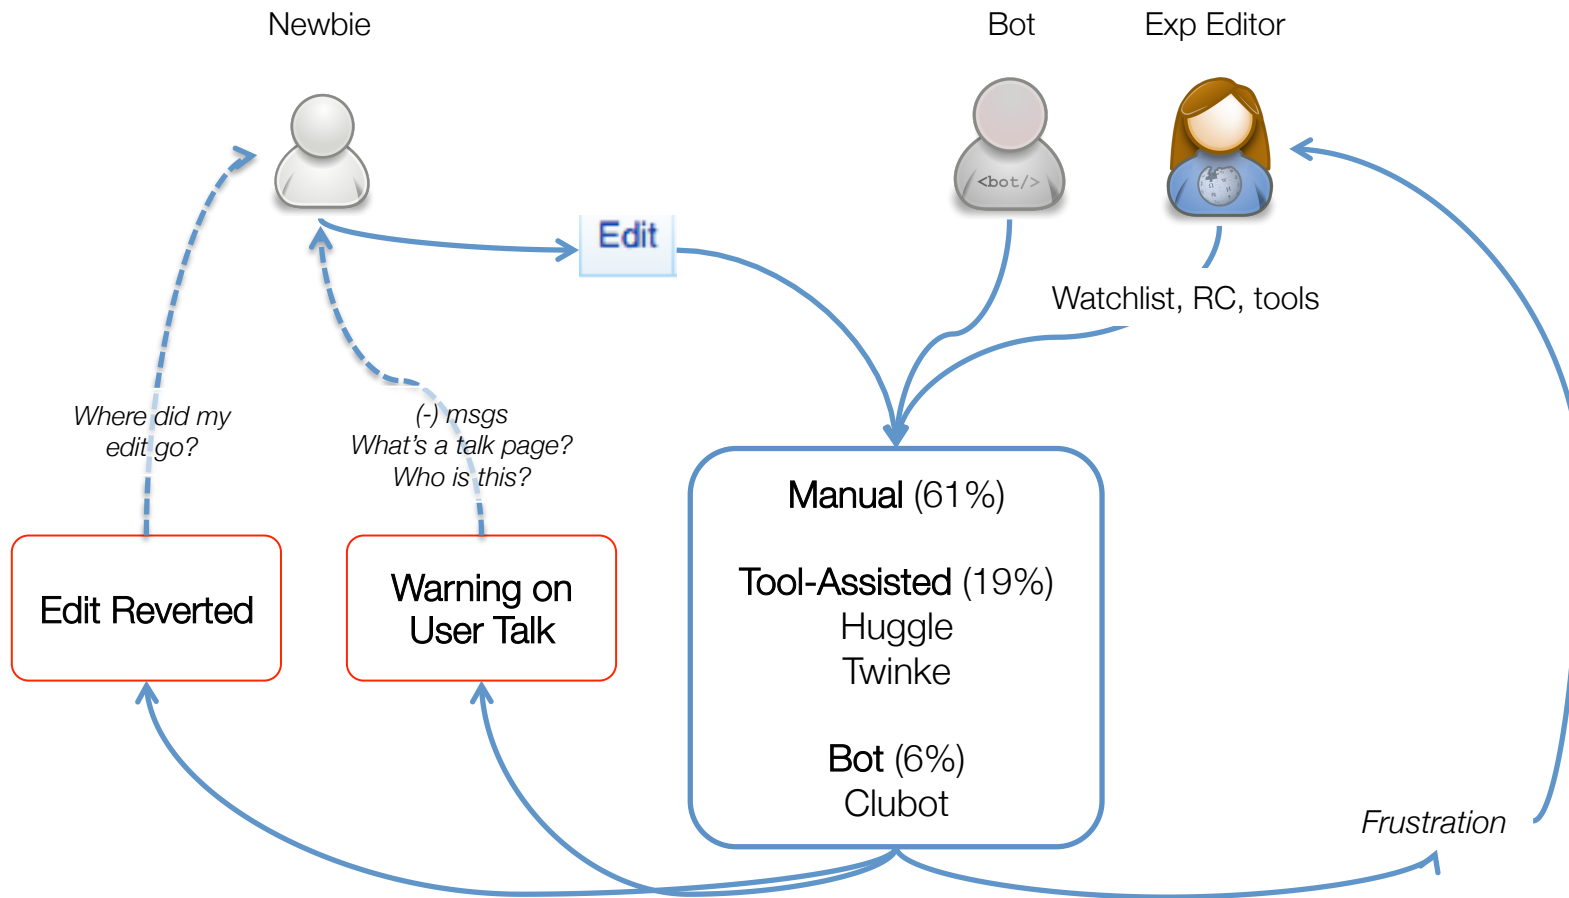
Newbie

Bot

Exp Editor

<bot/>

Edit

Watchlist, RC, tools

Where did my edit go?

(-) msgs
What's a talk page?
Who is this?

Manual (61%)

Tool-Assisted (19%)
Huggle
Twinke

Bot (6%)
Clubot

Edit Reverted

Warning on User Talk

Frustration